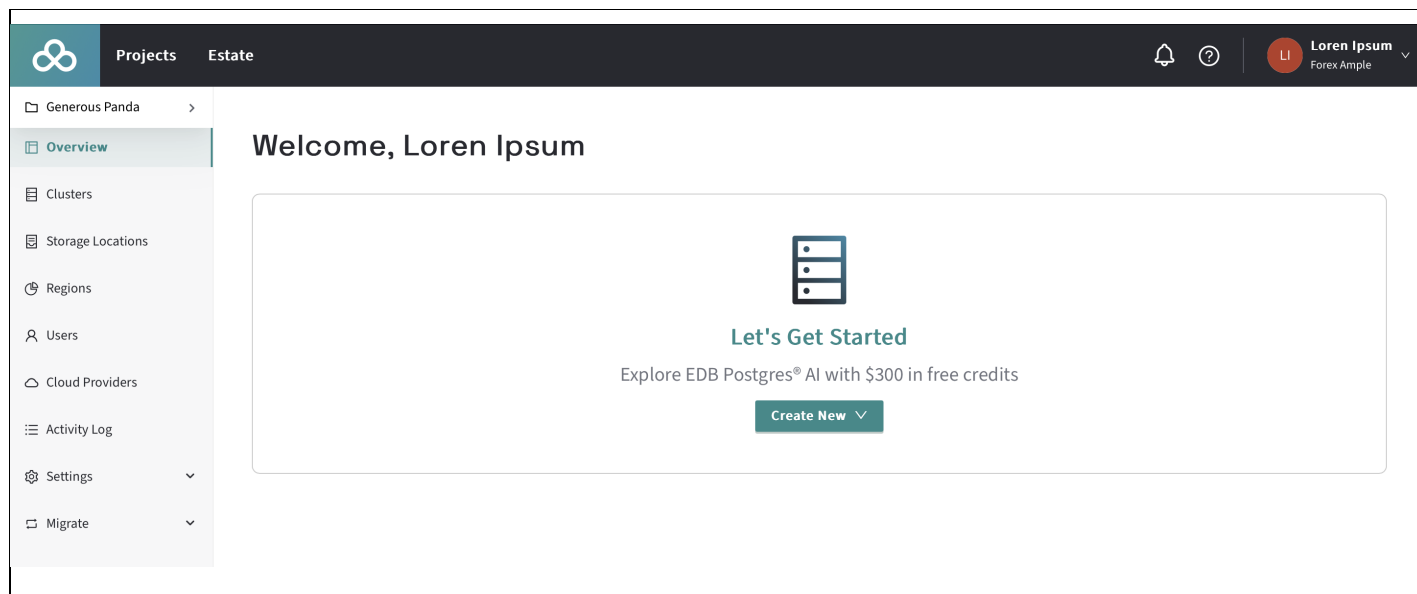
Projects Estate

LI Loren Ipsum
Forex Ample

Generous Panda

Overview

Clusters

Storage Locations

Regions

Users

Cloud Providers

Activity Log

Settings

Migrate

Welcome, Loren Ipsum

Let's Get Started

Explore EDB Postgres® AI with $300 in free credits

Create New